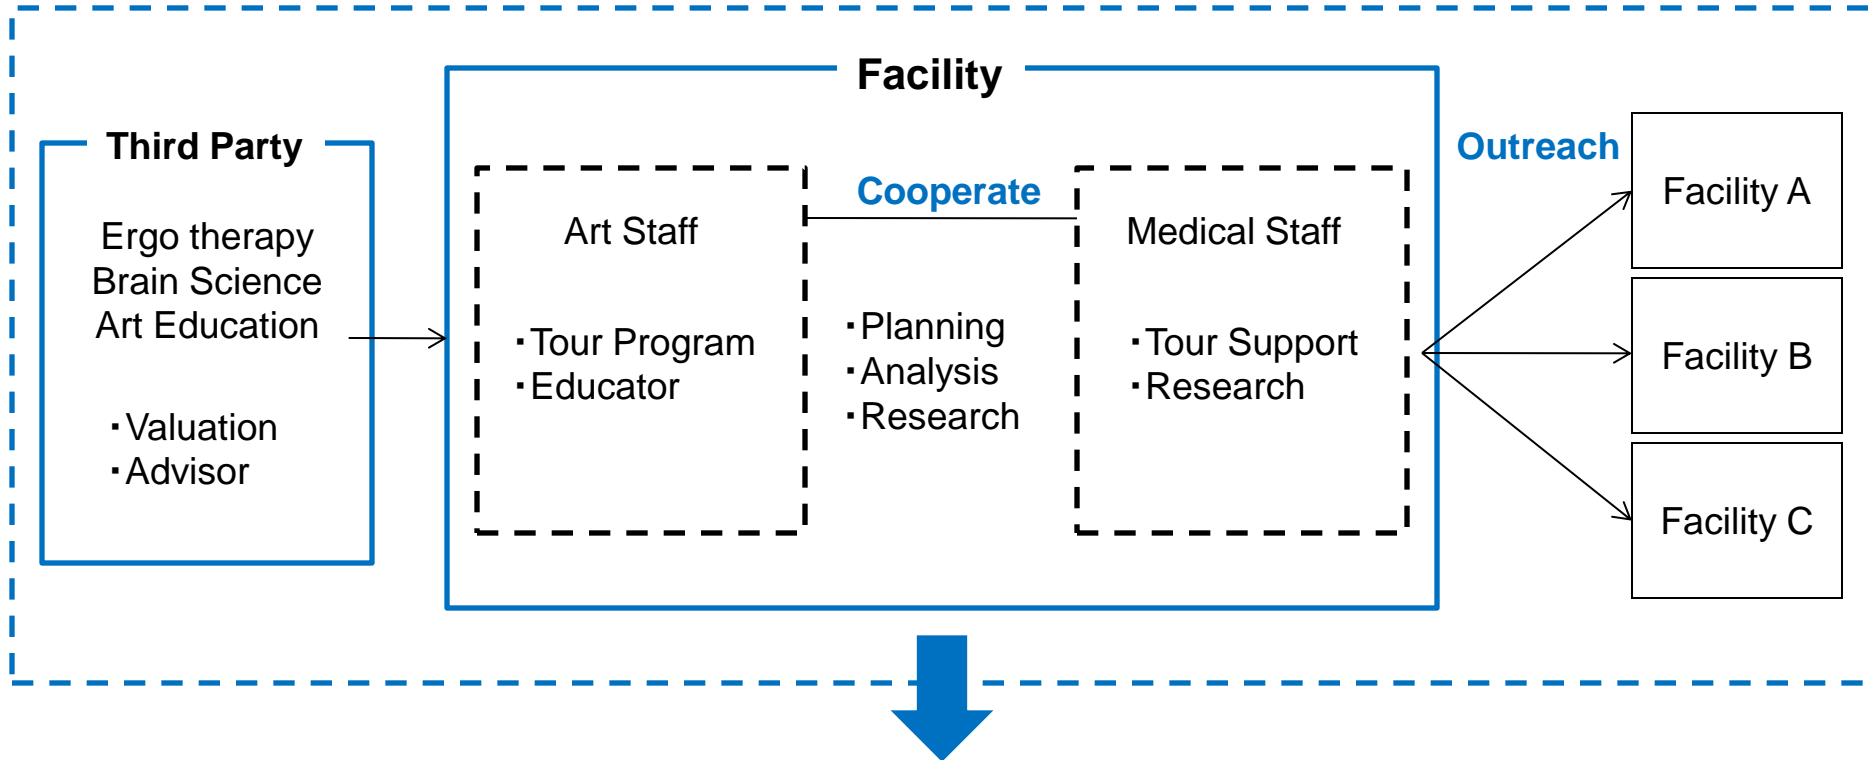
Third Party

Ergo therapy
Brain Science
Art Education

・Valuation
・Advisor

Facility

Art Staff

・Tour Program
・Educator

Cooperate

・Planning
・Analysis
・Research

Medical Staff

・Tour Support
・Research

Outreach

Facility A

Facility B

Facility C